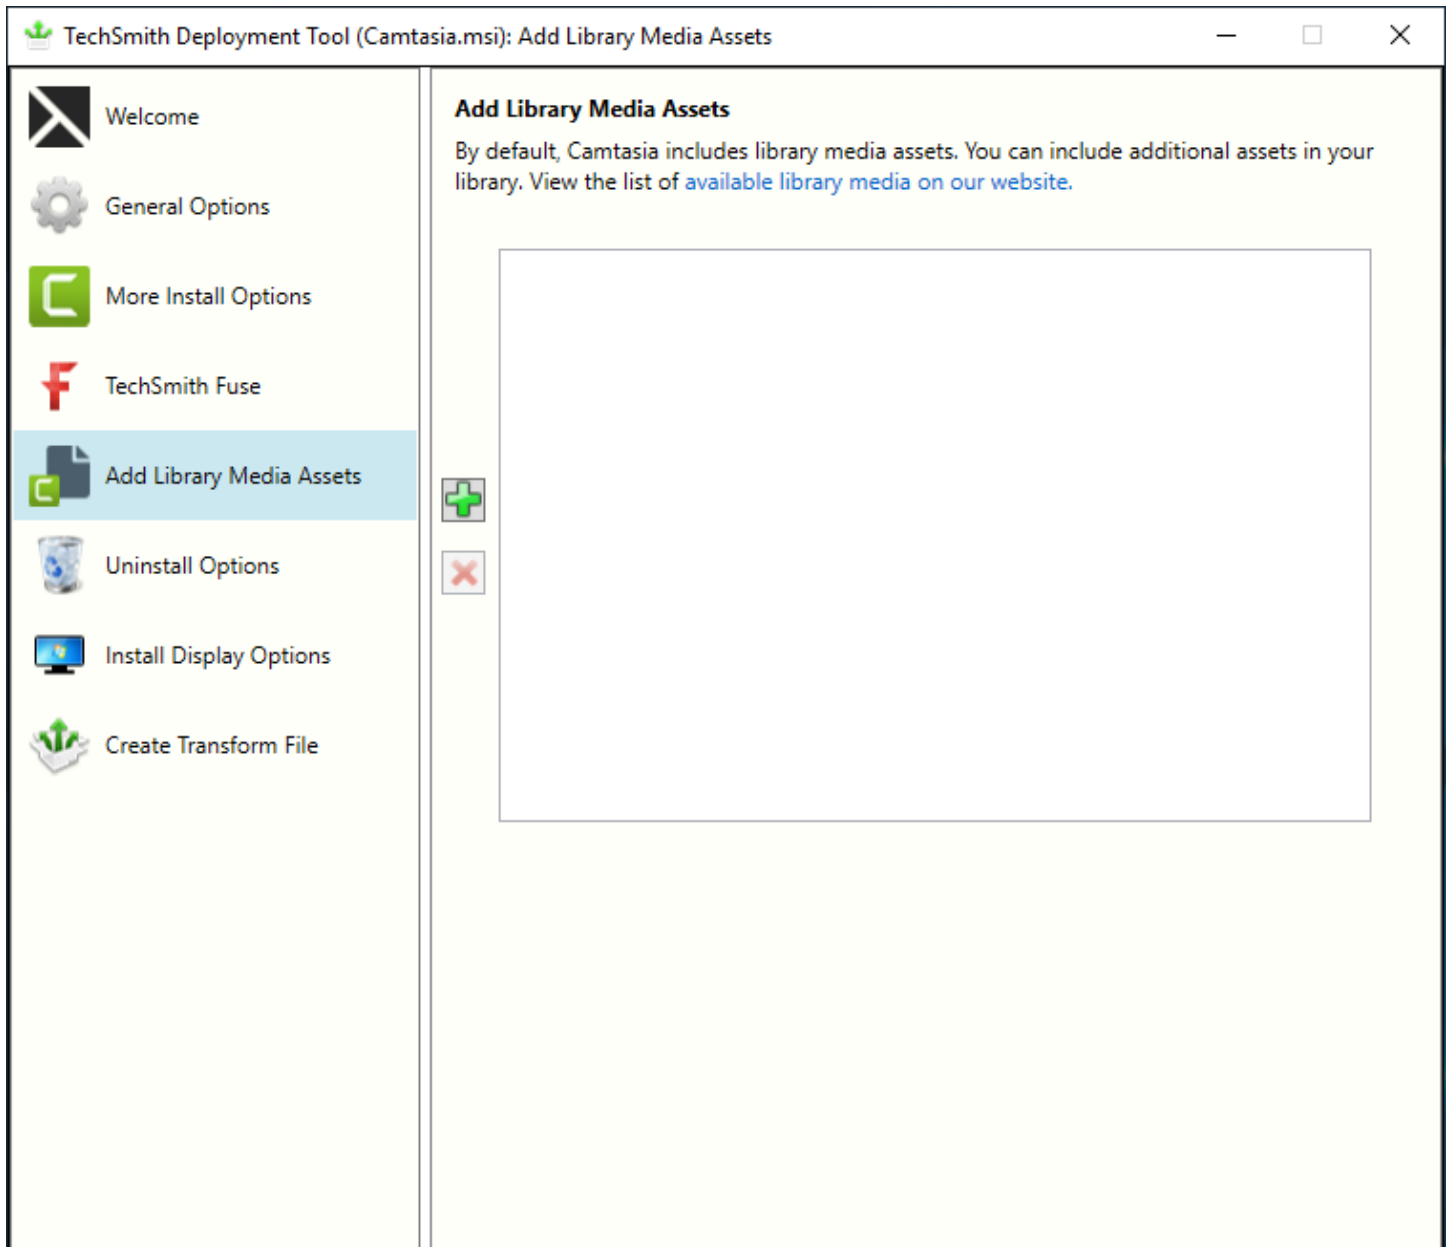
TechSmith Deployment Tool (Camtasia.msi): Add Library Media Assets

Welcome

General Options

More Install Options

TechSmith Fuse

Add Library Media Assets

Uninstall Options

Install Display Options

Create Transform File

Add Library Media Assets

By default, Camtasia includes library media assets. You can include additional assets in your library. View the list of available library media on our website.